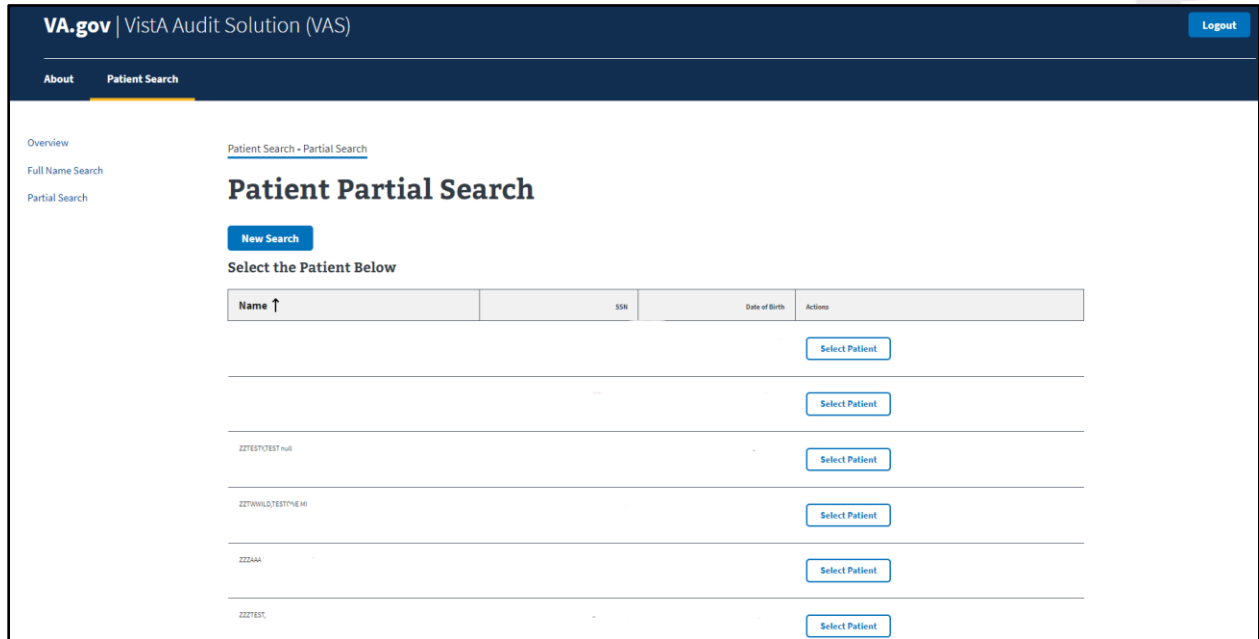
VA.gov | VistA Audit Solution (VAS)

Logout

About Patient Search

Overview

Full Name Search

Partial Search

Patient Search - Partial Search

Patient Partial Search

New Search

Select the Patient Below

| Name ↑ | SSN | Date of Birth | Actions |
|---|---|---|---|
| | | | Select Patient |
| | | | Select Patient |
| ZZTEST,TEST null | | | Select Patient |
| ZZTWWILD,TEST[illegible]NE MI | | | Select Patient |
| ZZZAAA | | | Select Patient |
| ZZZTEST, | | | Select Patient |